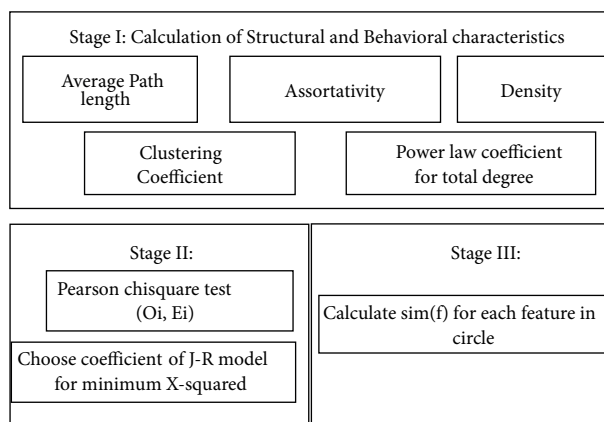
Stage I: Calculation of Structural and Behavioral characteristics

Average Path length

Assortativity

Density

Clustering Coefficient

Power law coefficient for total degree

Stage II:

Pearson chisquare test (Oi, Ei)

Choose coefficient of J-R model for minimum X-squared

Stage III:

Calculate sim(f) for each feature in circle